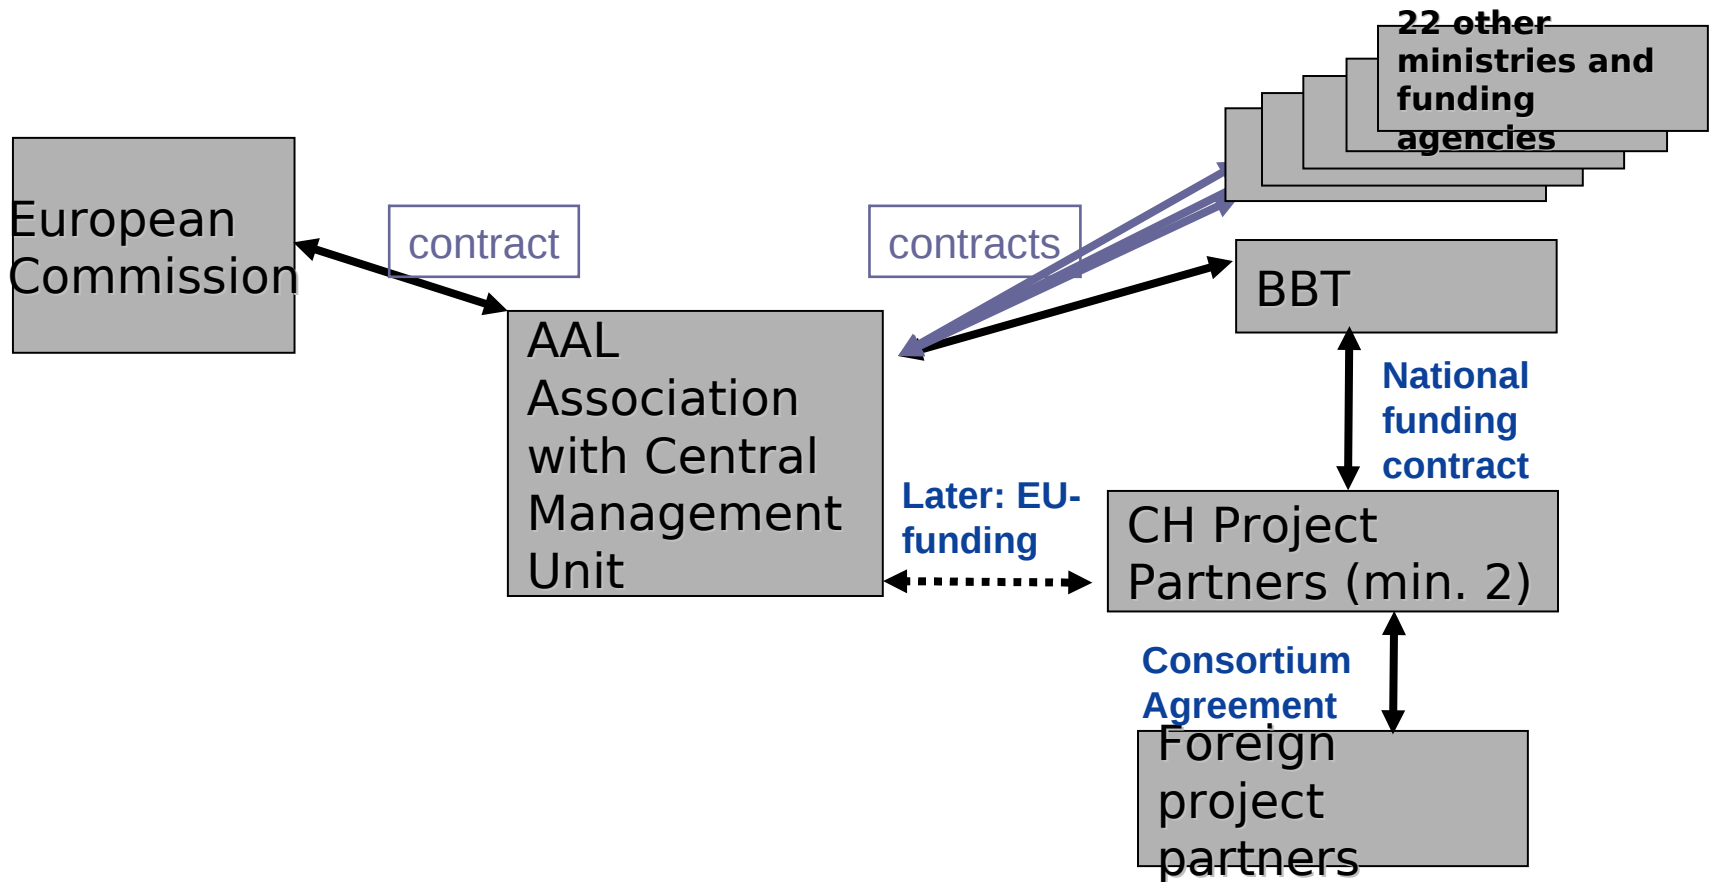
22 other ministries and funding agencies

European Commission

contract

contracts

BBT

AAL Association with Central Management Unit

National funding contract

Later: EU-funding

CH Project Partners (min. 2)

Consortium Agreement

Foreign project partners